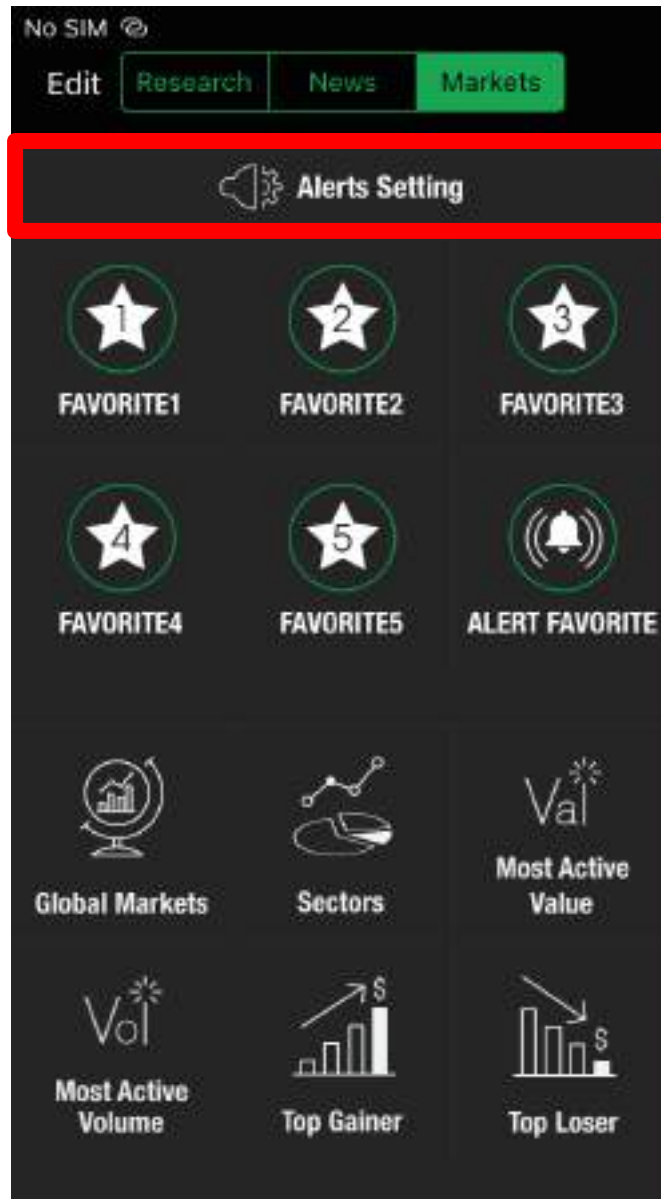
No SIM

Edit Research News Markets

Alerts Setting

1 FAVORITE1

2 FAVORITE2

3 FAVORITE3

4 FAVORITE4

5 FAVORITE5

ALERT FAVORITE

Global Markets

Sectors

Val Most Active Value

Vol Most Active Volume

$ Top Gainer

$ Top Loser